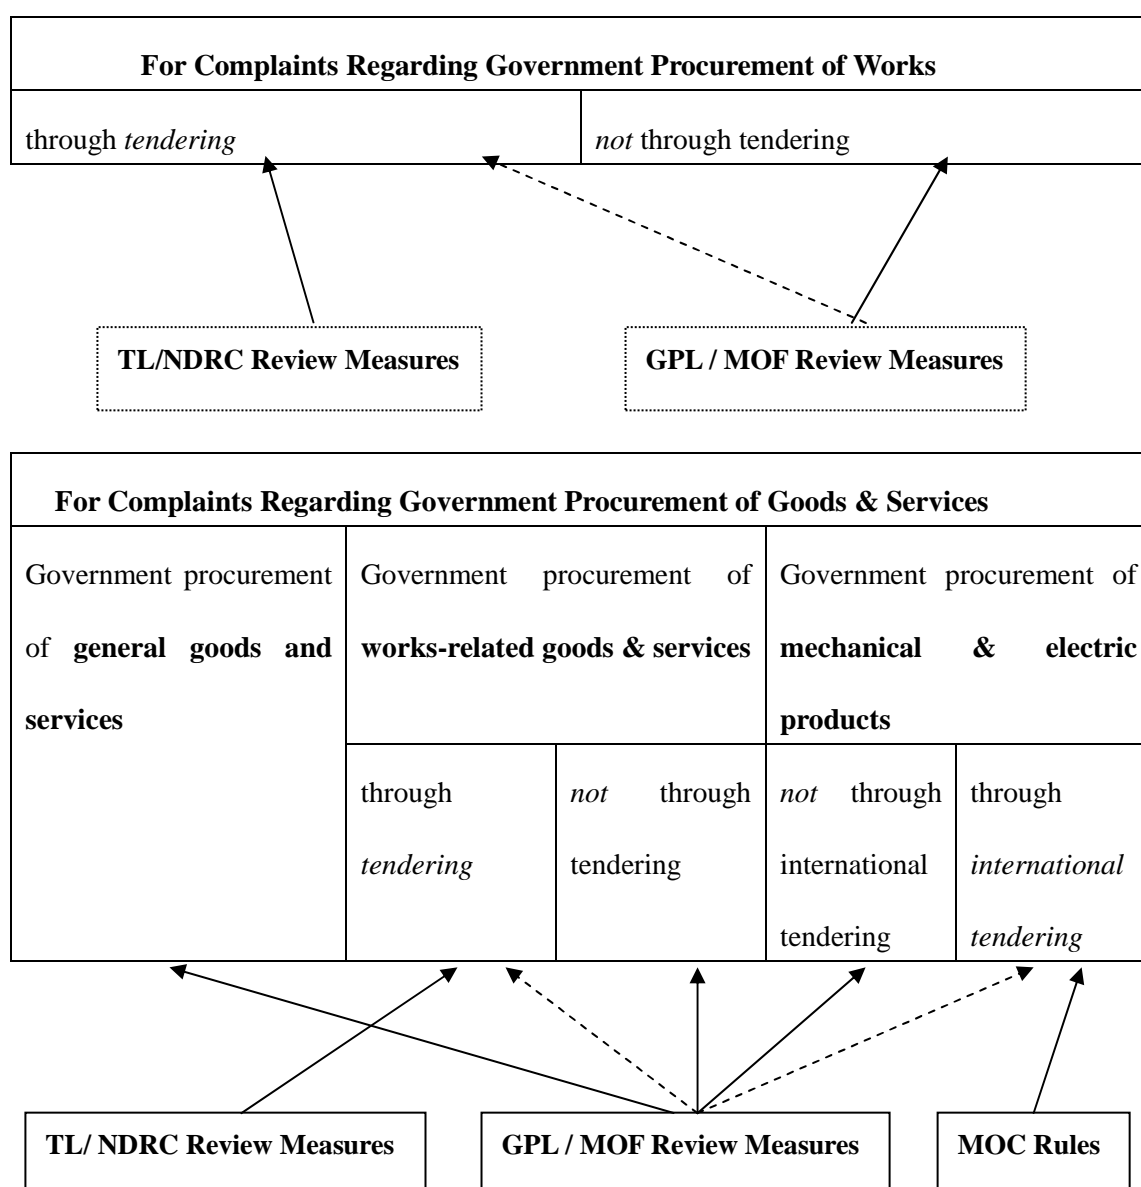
**For Complaints Regarding Government Procurement of Works**

| through *tendering* | *not* through tendering |
|---|---|

**TL/NDRC Review Measures**

**GPL / MOF Review Measures**

**For Complaints Regarding Government Procurement of Goods & Services**

| Government procurement of **general goods and services** | Government procurement of **works-related goods & services** | | Government procurement of **mechanical & electric products** | |
|---|---|---|---|---|
| | through *tendering* | *not* through tendering | *not* through international tendering | through *international tendering* |

**TL/ NDRC Review Measures**

**GPL / MOF Review Measures**

**MOC Rules**